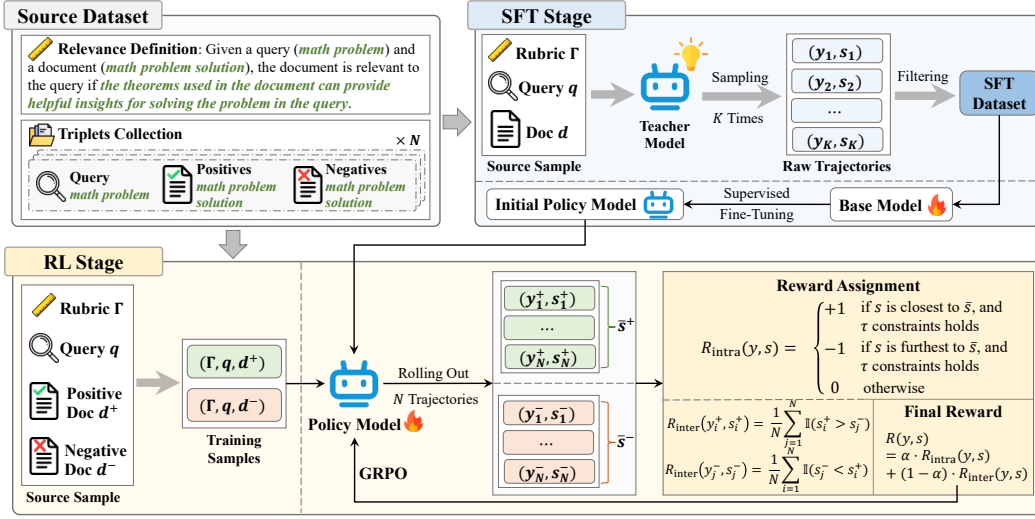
Source Dataset

Relevance Definition: Given a query (math problem) and a document (math problem solution), the document is relevant to the query if the theorems used in the document can provide helpful insights for solving the problem in the query.

Triplets Collection

$\times N$

Query math problem

Positives math problem solution

Negatives math problem solution

SFT Stage

Rubric $\Gamma$

Query $q$

Doc $d$

Source Sample

Teacher Model

Sampling $K$ Times

$(y_1, s_1)$

$(y_2, s_2)$

...

$(y_K, s_K)$

Raw Trajectories

Filtering

SFT Dataset

Initial Policy Model

Supervised Fine-Tuning

Base Model

RL Stage

Rubric $\Gamma$

Query $q$

Positive Doc $d^+$

Negative Doc $d^-$

Source Sample

$(\Gamma, q, d^+)$

$(\Gamma, q, d^-)$

Training Samples

Policy Model

Rolling Out $N$ Trajectories

GRPO

$(y_1^+, s_1^+)$

...

$(y_N^+, s_N^+)$

$\bar{s}^+$

$(y_1^-, s_1^-)$

...

$(y_N^-, s_N^-)$

$\bar{s}^-$

Reward Assignment

$R_{\text{intra}}(y, s) = \begin{cases} +1 & \text{if } s \text{ is closest to } \bar{s}, \text{ and } \tau \text{ constraints holds} \\ -1 & \text{if } s \text{ is furthest to } \bar{s}, \text{ and } \tau \text{ constraints holds} \\ 0 & \text{otherwise} \end{cases}$

$R_{\text{inter}}(y_i^+, s_i^+) = \frac{1}{N}\sum_{j=1}^{N} \mathbb{I}(s_i^+ > s_j^-)$

$R_{\text{inter}}(y_j^-, s_j^-) = \frac{1}{N}\sum_{i=1}^{N} \mathbb{I}(s_j^- < s_i^+)$

Final Reward

$R(y, s) = \alpha \cdot R_{\text{intra}}(y, s) + (1-\alpha) \cdot R_{\text{inter}}(y, s)$